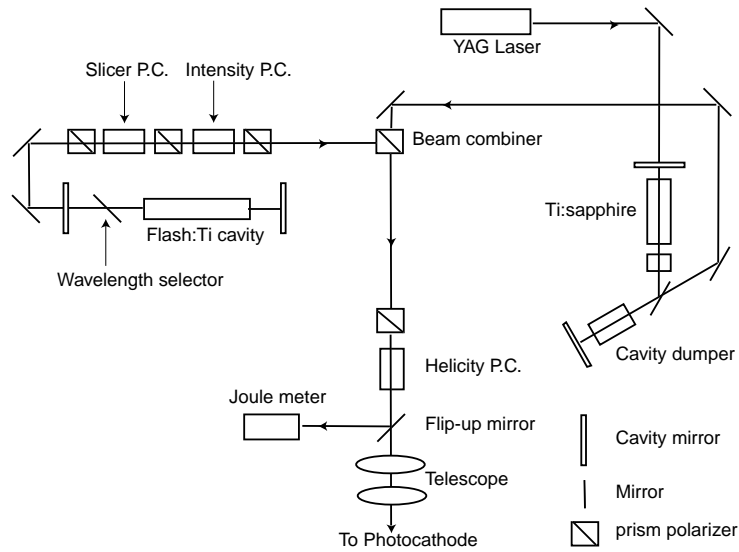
YAG Laser

Slicer P.C.

Intensity P.C.

Beam combiner

Flash:Ti cavity

Wavelength selector

Ti:sapphire

Cavity dumper

Helicity P.C.

Joule meter

Flip-up mirror

Telescope

To Photocathode

Cavity mirror

Mirror

prism polarizer